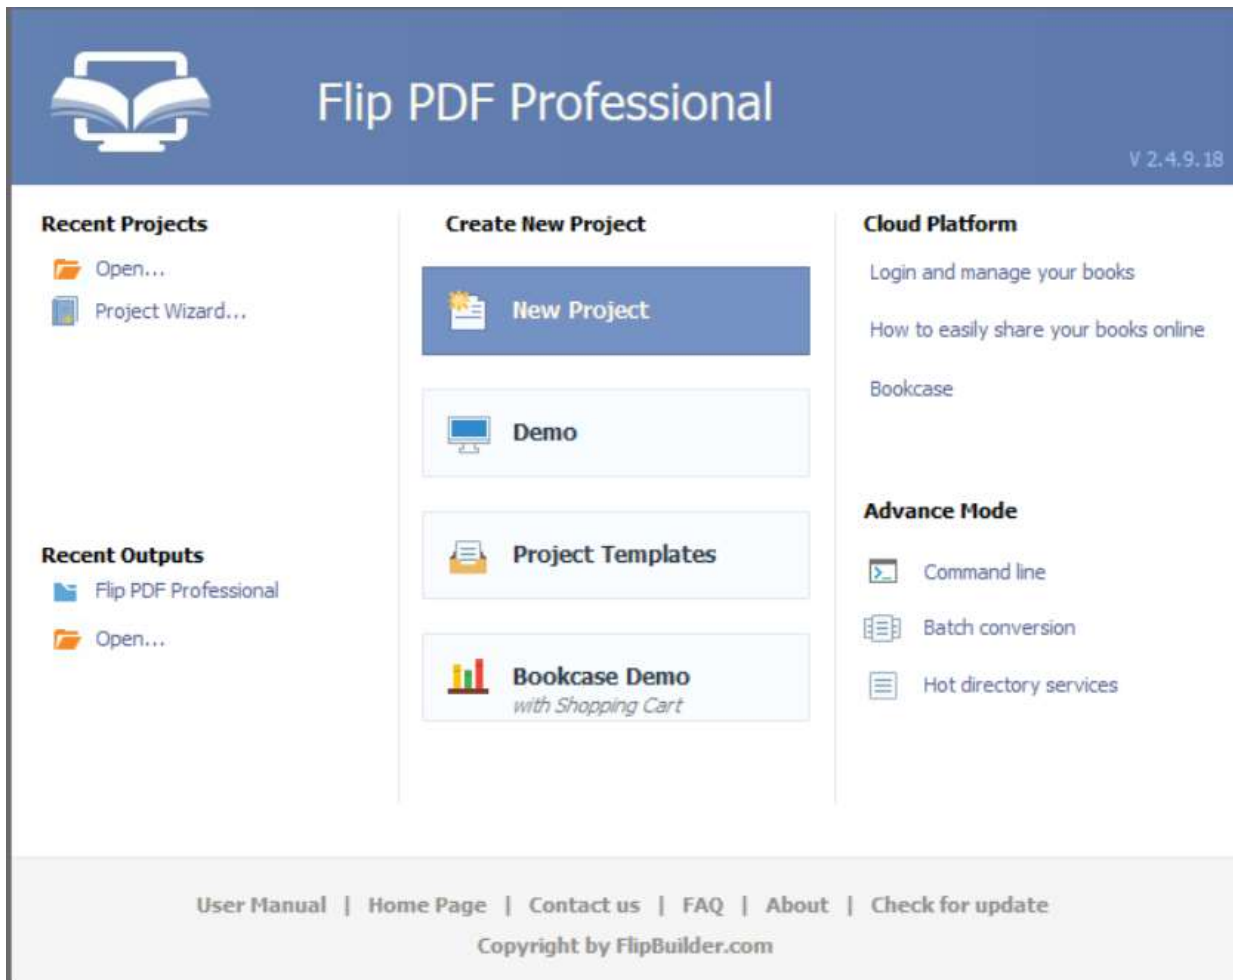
Flip PDF Professional

V 2.4.9.18

Recent Projects

Open...

Project Wizard...

Recent Outputs

Flip PDF Professional

Open...

Create New Project

New Project

Demo

Project Templates

Bookcase Demo
with Shopping Cart

Cloud Platform

Login and manage your books

How to easily share your books online

Bookcase

Advance Mode

Command line

Batch conversion

Hot directory services

User Manual | Home Page | Contact us | FAQ | About | Check for update

Copyright by FlipBuilder.com